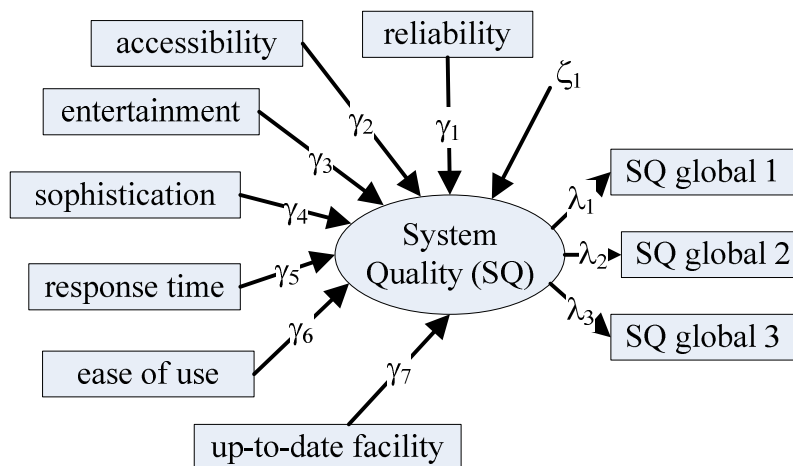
accessibility

reliability

$\zeta_1$

entertainment

$\gamma_2$

$\gamma_1$

$\gamma_3$

SQ global 1

sophistication

$\lambda_1$

$\gamma_4$

System Quality (SQ)

$\lambda_2$

SQ global 2

response time

$\gamma_5$

$\lambda_3$

$\gamma_6$

SQ global 3

ease of use

$\gamma_7$

up-to-date facility